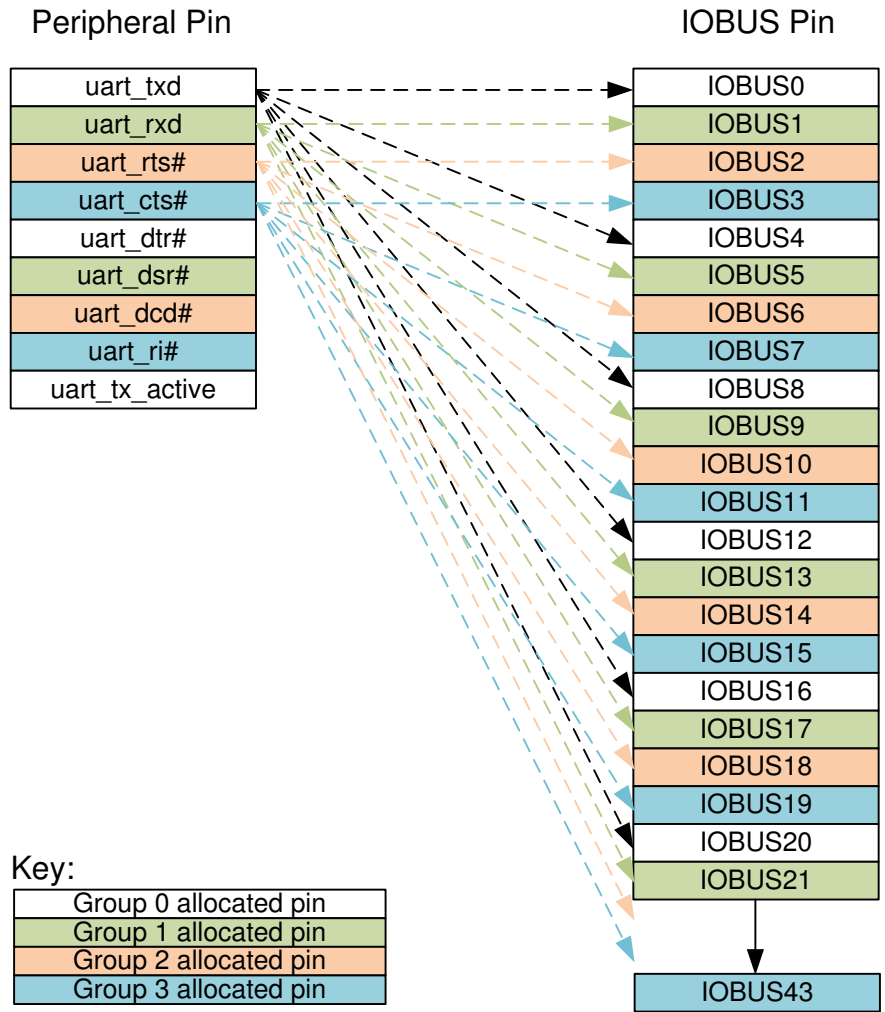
Peripheral Pin

IOBUS Pin

| uart_txd |
|---|
| uart_rxd |
| uart_rts# |
| uart_cts# |
| uart_dtr# |
| uart_dsr# |
| uart_dcd# |
| uart_ri# |
| uart_tx_active |

| IOBUS0 |
|---|
| IOBUS1 |
| IOBUS2 |
| IOBUS3 |
| IOBUS4 |
| IOBUS5 |
| IOBUS6 |
| IOBUS7 |
| IOBUS8 |
| IOBUS9 |
| IOBUS10 |
| IOBUS11 |
| IOBUS12 |
| IOBUS13 |
| IOBUS14 |
| IOBUS15 |
| IOBUS16 |
| IOBUS17 |
| IOBUS18 |
| IOBUS19 |
| IOBUS20 |
| IOBUS21 |

IOBUS43

Key:

| Group 0 allocated pin |
|---|
| Group 1 allocated pin |
| Group 2 allocated pin |
| Group 3 allocated pin |